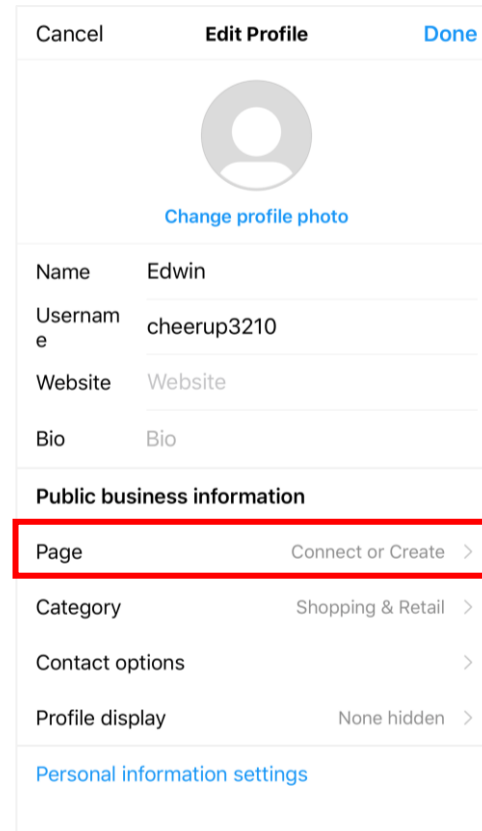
Cancel Edit Profile Done

Change profile photo

Name Edwin

Usernam e cheerup3210

Website Website

Bio Bio

Public business information

Page Connect or Create >

Category Shopping & Retail >

Contact options >

Profile display None hidden >

Personal information settings